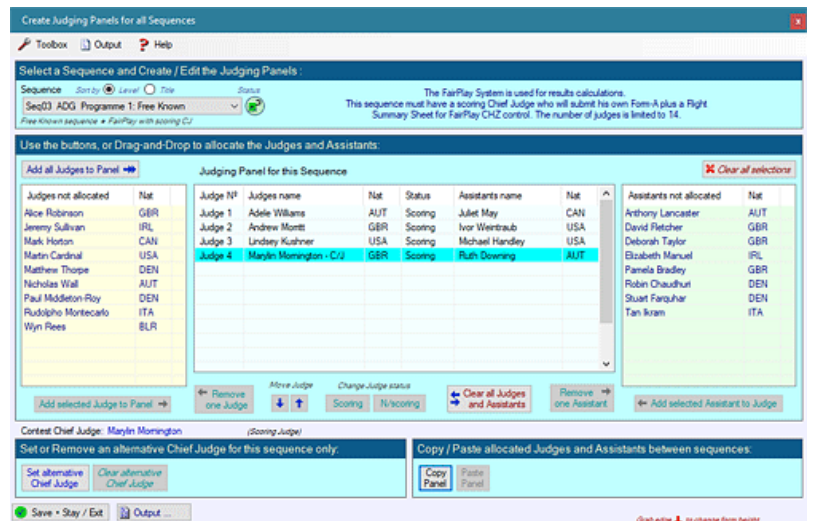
Create Judging Panels for all Sequences

Toolbox Output Help

Select a Sequence and Create / Edit the Judging Panels :

Sequence Sort by Level Title Status

Seq03 ADG Programme 1: Free Known

Free Known sequence + FairPlay with scoring CJ

The FairPlay System is used for results calculations. This sequence must have a scoring Chief Judge who will submit his own Form-A plus a Right Summary Sheet for FairPlay CHZ control. The number of judges is limited to 14.

Use the buttons, or Drag-and-Drop to allocate the Judges and Assistants:

Add all Judges to Panel

Judging Panel for this Sequence

Clear all selections

| Judges not allocated | Nat |
|---|---|
| Alice Robinson | GBR |
| Jeremy Sullivan | IRL |
| Mark Horton | CAN |
| Martin Cardinal | USA |
| Matthew Thorpe | DEN |
| Nicholas Wall | AUT |
| Paul Middleton-Roy | DEN |
| Rudolpho Montecarlo | ITA |
| Wyn Rees | BLR |

| Judge Nº | Judges name | Nat | Status | Assistants name | Nat |
|---|---|---|---|---|---|
| Judge 1 | Adele Williams | AUT | Scoring | Juliet May | CAN |
| Judge 2 | Andrew Morritt | GBR | Scoring | Ivor Weintraub | USA |
| Judge 3 | Lindsey Kushner | USA | Scoring | Michael Handley | USA |
| Judge 4 | Marylin Mornington - C/J | GBR | Scoring | Ruth Downing | AUT |

| Assistants not allocated | Nat |
|---|---|
| Anthony Lancaster | AUT |
| David Fletcher | GBR |
| Deborah Taylor | GBR |
| Elizabeth Manuel | IRL |
| Pamela Bradley | GBR |
| Robin Chaudhuri | DEN |
| Stuart Farquhar | DEN |
| Tan Ikram | ITA |

Add selected Judge to Panel

Remove one Judge

Move Judge

Change Judge status

Scoring N/scoring

Clear all Judges and Assistants

Remove one Assistant

Add selected Assistant to Judge

Contest Chief Judge: Marylin Mornington (Scoring Judge)

Set or Remove an alternative Chief Judge for this sequence only:

Set alternative Chief Judge

Clear alternative Chief Judge

Copy / Paste allocated Judges and Assistants between sequences:

Copy Panel

Paste Panel

Save + Stay / Exit

Output ...

Grab edge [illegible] to change form height